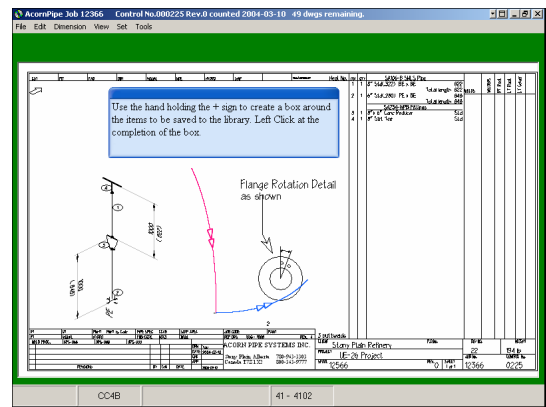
AcornPipe Job 12366 Control No.000225 Rev.0 counted 2004-03-10 49 dwgs remaining.

File Edit Dimension View Set Tools

Use the hand holding the + sign to create a box around the items to be saved to the library. Left Click at the completion of the box.

Flange Rotation Detail as shown

ACORN PIPE SYSTEMS INC.

Sherry Plain Refinery

UE-26 Project

12566

12366

0225

CC4B

41 - 4102